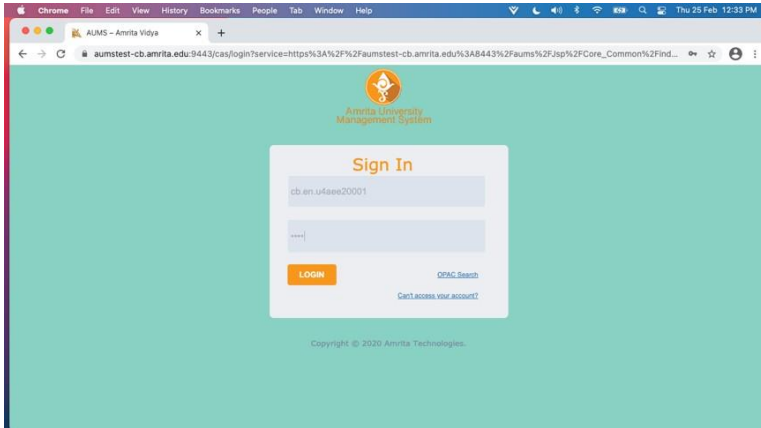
Chrome File Edit View History Bookmarks People Tab Window Help

Thu 25 Feb 12:33 PM

AUMS – Amrita Vidya

aumstest-cb.amrita.edu:9443/cas/login?service=https%3A%2F%2Faumstest-cb.amrita.edu%3A8443%2Faums%2Fjsp%2FCore_Common%2FFind...

Amrita University Management System

Sign In

cb.en.u4aee20001

••••

LOGIN

OPAC Search

Can't access your account?

Copyright © 2020 Amrita Technologies.